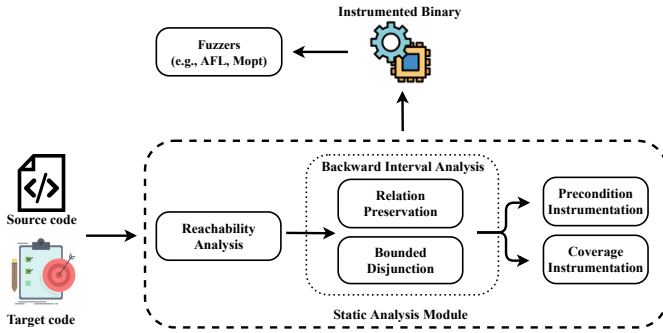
Instrumented Binary

Fuzzers
(e.g., AFL, Mopt)

Source code

Target code

Reachability Analysis

Backward Interval Analysis

Relation Preservation

Bounded Disjunction

Precondition Instrumentation

Coverage Instrumentation

Static Analysis Module